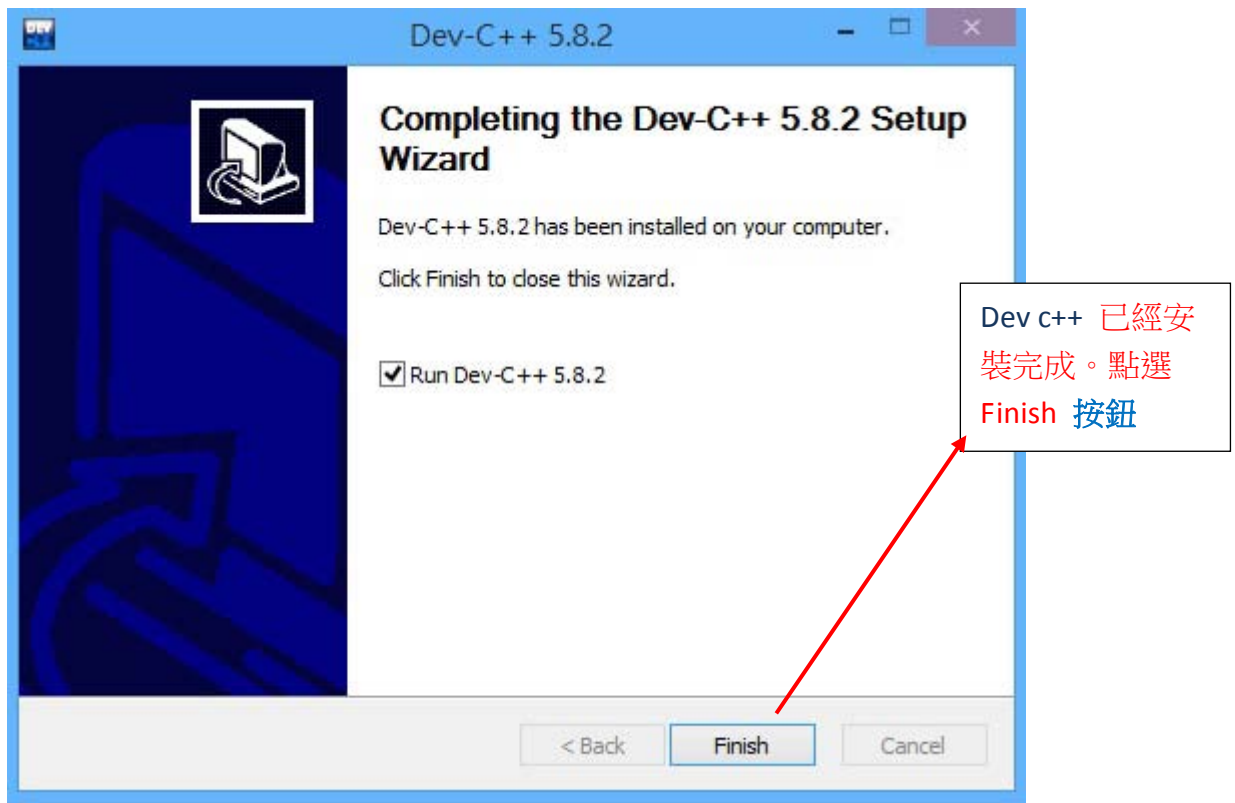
Dev-C++ 5.8.2

Completing the Dev-C++ 5.8.2 Setup Wizard

Dev-C++ 5.8.2 has been installed on your computer.

Click Finish to close this wizard.

Run Dev-C++ 5.8.2

Dev c++ 已經安裝完成。點選 Finish 按鈕

< Back

Finish

Cancel